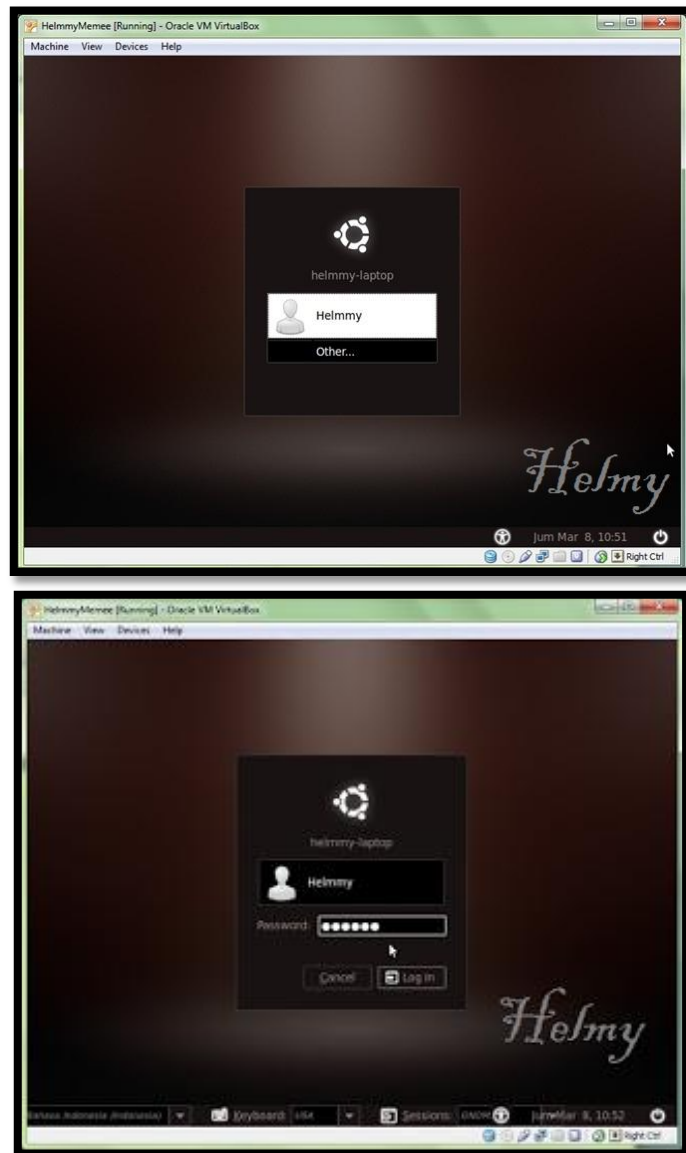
HelmmyMemee [Running] - Oracle VM VirtualBox

Machine View Devices Help

helmmy-laptop

Helmmy

Other...

Helmy

Jum Mar 8, 10:51

Right Ctrl

HelmmyMemee [Running] - Oracle VM VirtualBox

Machine View Devices Help

helmmy-laptop

Helmmy

Password: ●●●●●●

Cancel

Log In

Helmy

Bahasa Indonesia (Indonesia)

Keyboard: USA

Sessions: GNOME

Jum Mar 8, 10:52

Right Ctrl